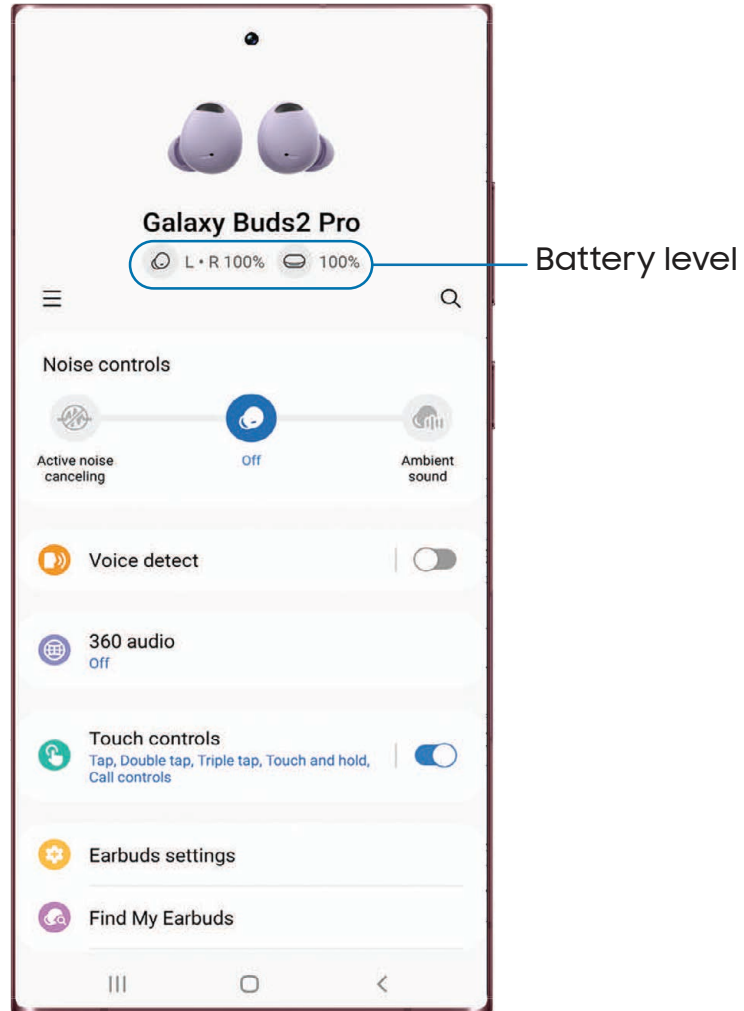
Galaxy Buds2 Pro

L • R 100% 100%

Battery level

Noise controls

Active noise canceling

Off

Ambient sound

Voice detect

360 audio
Off

Touch controls
Tap, Double tap, Triple tap, Touch and hold, Call controls

Earbuds settings

Find My Earbuds